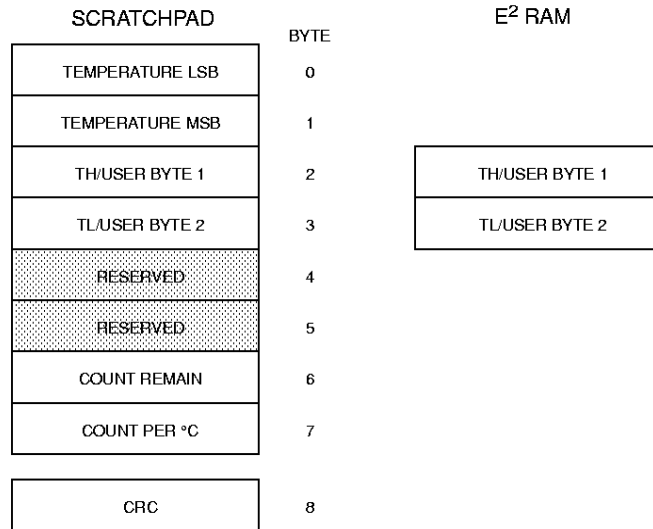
SCRATCHPAD

BYTE

$E^2$ RAM

| | |
|---|---|
| TEMPERATURE LSB | 0 |
| TEMPERATURE MSB | 1 |
| TH/USER BYTE 1 | 2 |
| TL/USER BYTE 2 | 3 |
| RESERVED | 4 |
| RESERVED | 5 |
| COUNT REMAIN | 6 |
| COUNT PER °C | 7 |
| CRC | 8 |

TH/USER BYTE 1

TL/USER BYTE 2